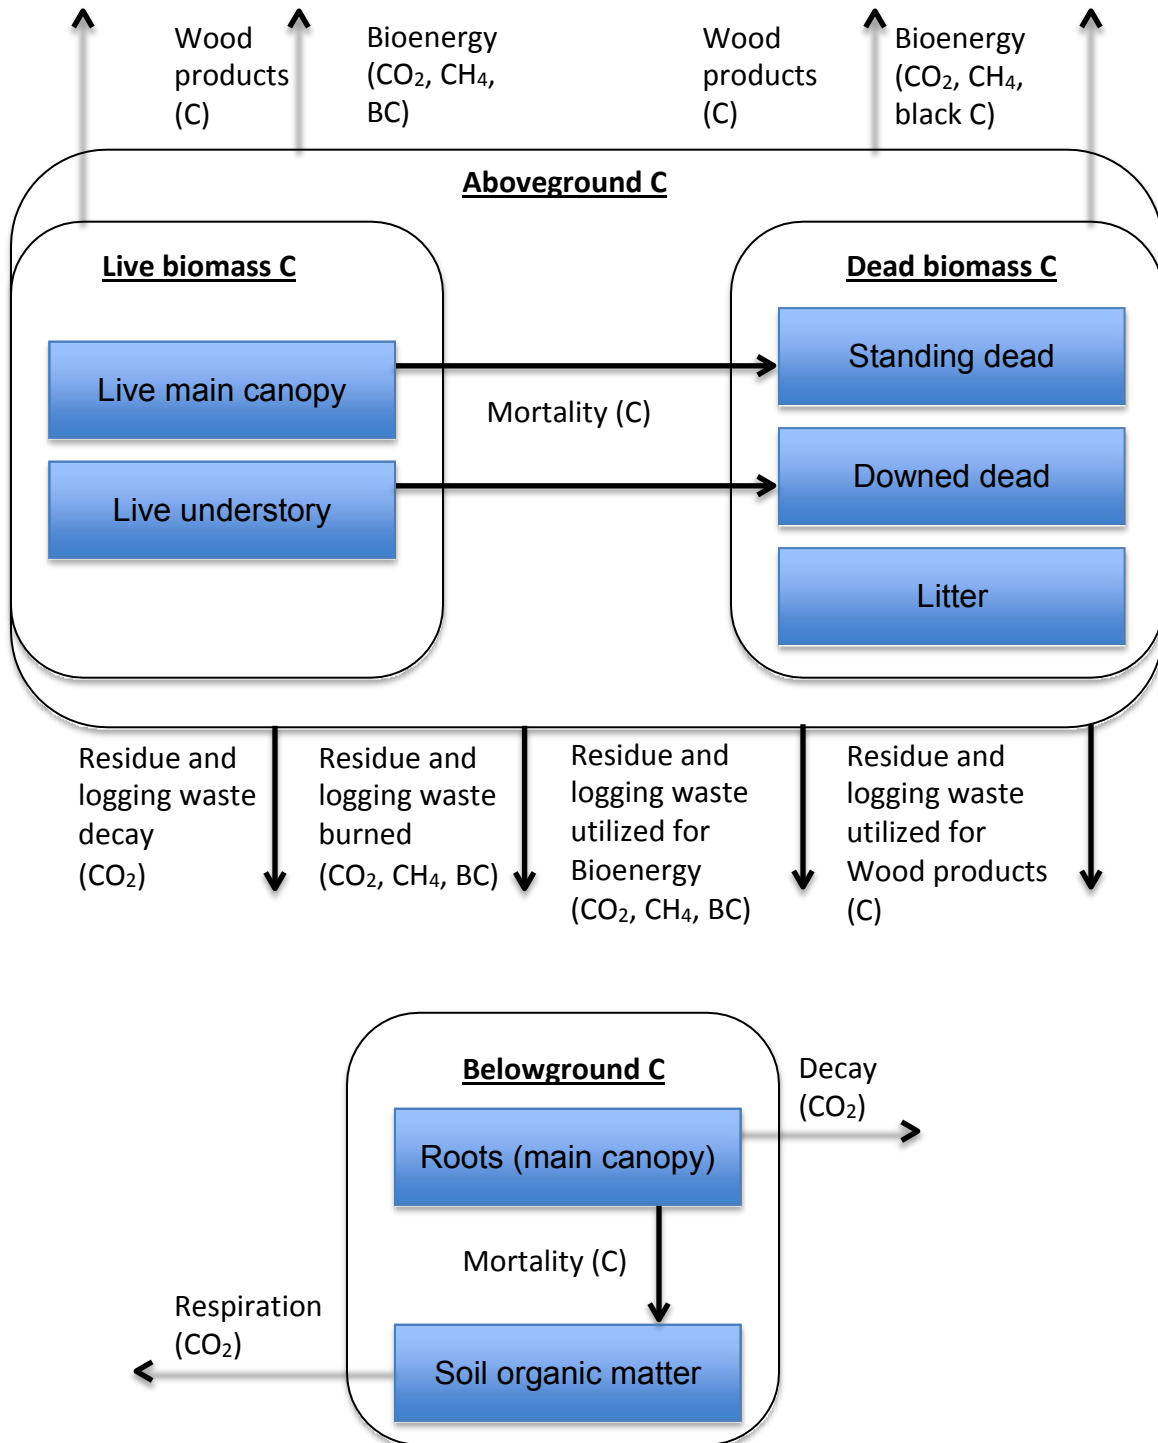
Wood products (C)

Bioenergy ($CO_2$, $CH_4$, BC)

Wood products (C)

Bioenergy ($CO_2$, $CH_4$, black C)

Aboveground C

Live biomass C

Live main canopy

Live understory

Mortality (C)

Dead biomass C

Standing dead

Downed dead

Litter

Residue and logging waste decay ($CO_2$)

Residue and logging waste burned ($CO_2$, $CH_4$, BC)

Residue and logging waste utilized for Bioenergy ($CO_2$, $CH_4$, BC)

Residue and logging waste utilized for Wood products (C)

Belowground C

Decay ($CO_2$)

Roots (main canopy)

Mortality (C)

Respiration ($CO_2$)

Soil organic matter